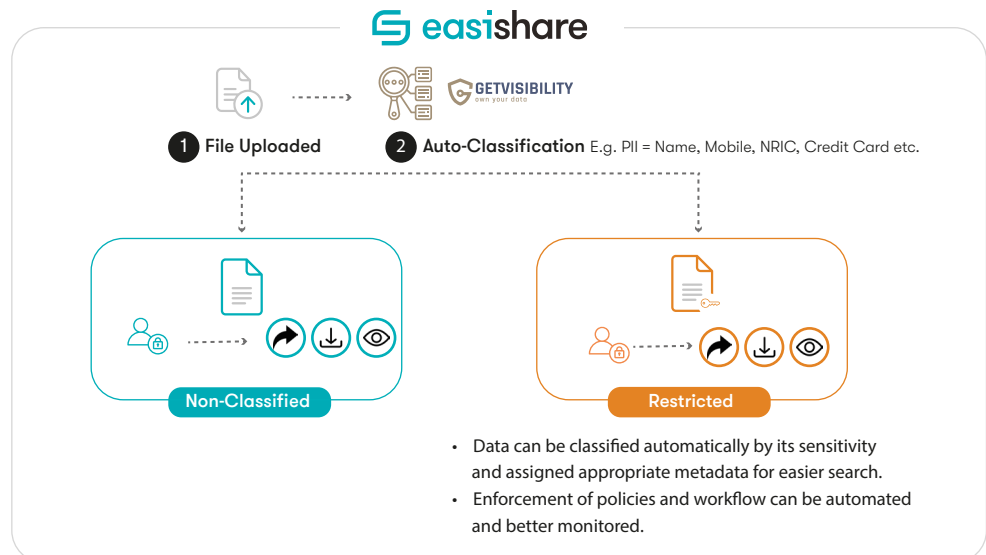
easishare

GETVISIBILITY
own your data

1 File Uploaded

2 Auto-Classification E.g. PII = Name, Mobile, NRIC, Credit Card etc.

Non-Classified

Restricted

• Data can be classified automatically by its sensitivity and assigned appropriate metadata for easier search.
• Enforcement of policies and workflow can be automated and better monitored.